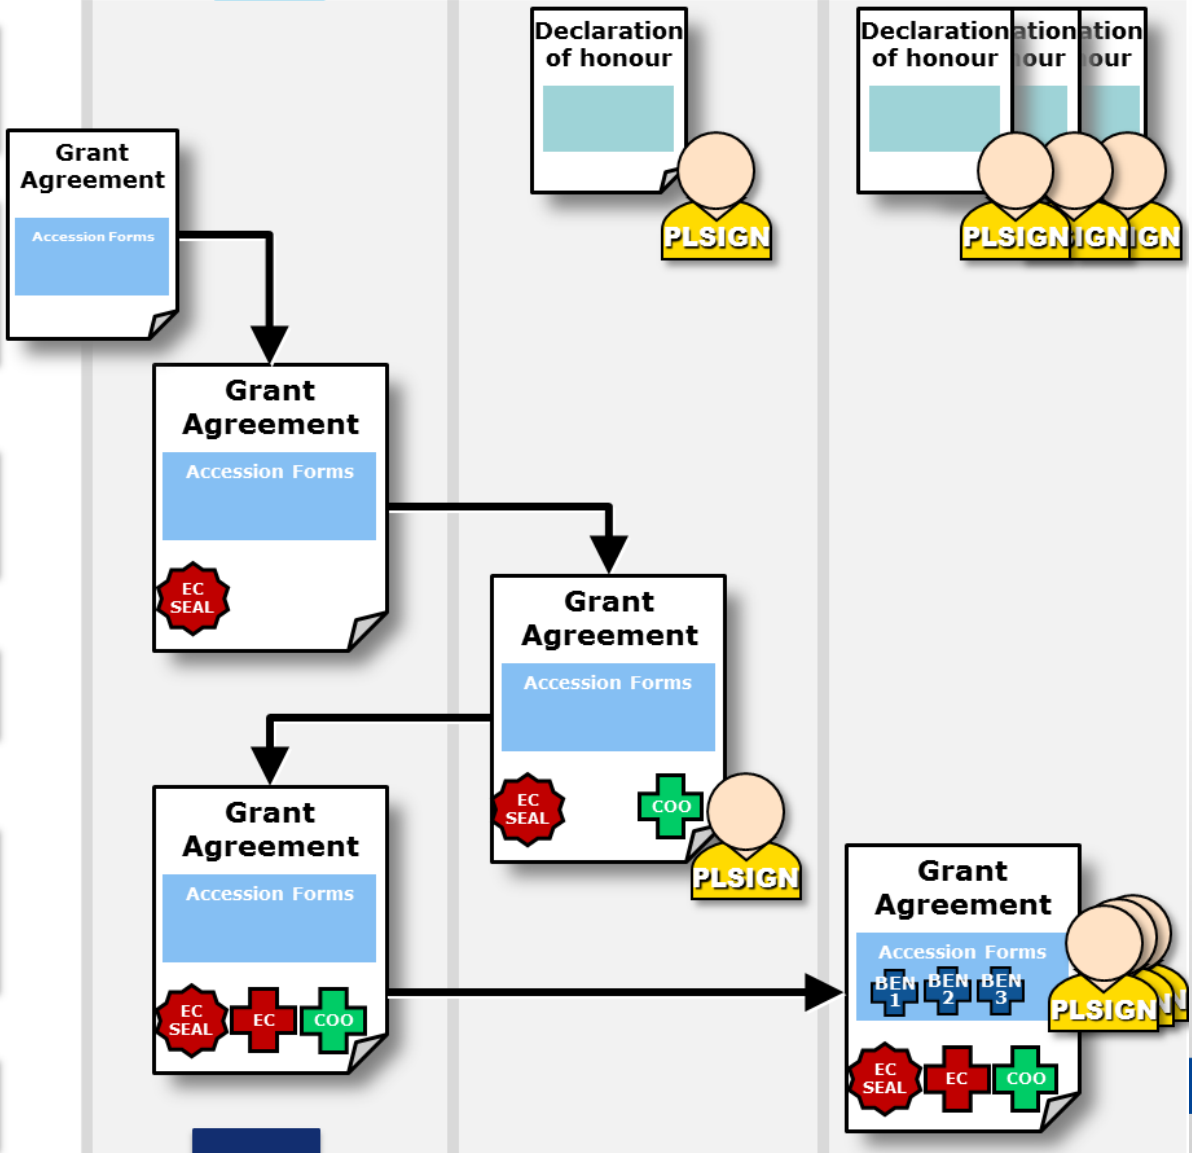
Declaration of honour

PLSIGN

Declaration of honour

ation our

ation our

PLSIGN IGN IGN

Grant Agreement

Accession Forms

Grant Agreement

Accession Forms

EC SEAL

Grant Agreement

Accession Forms

EC SEAL

COO

PLSIGN

Grant Agreement

Accession Forms

EC SEAL

EC

COO

Grant Agreement

Accession Forms

BEN 1

BEN 2

BEN 3

PLSIGN

EC SEAL

EC

COO